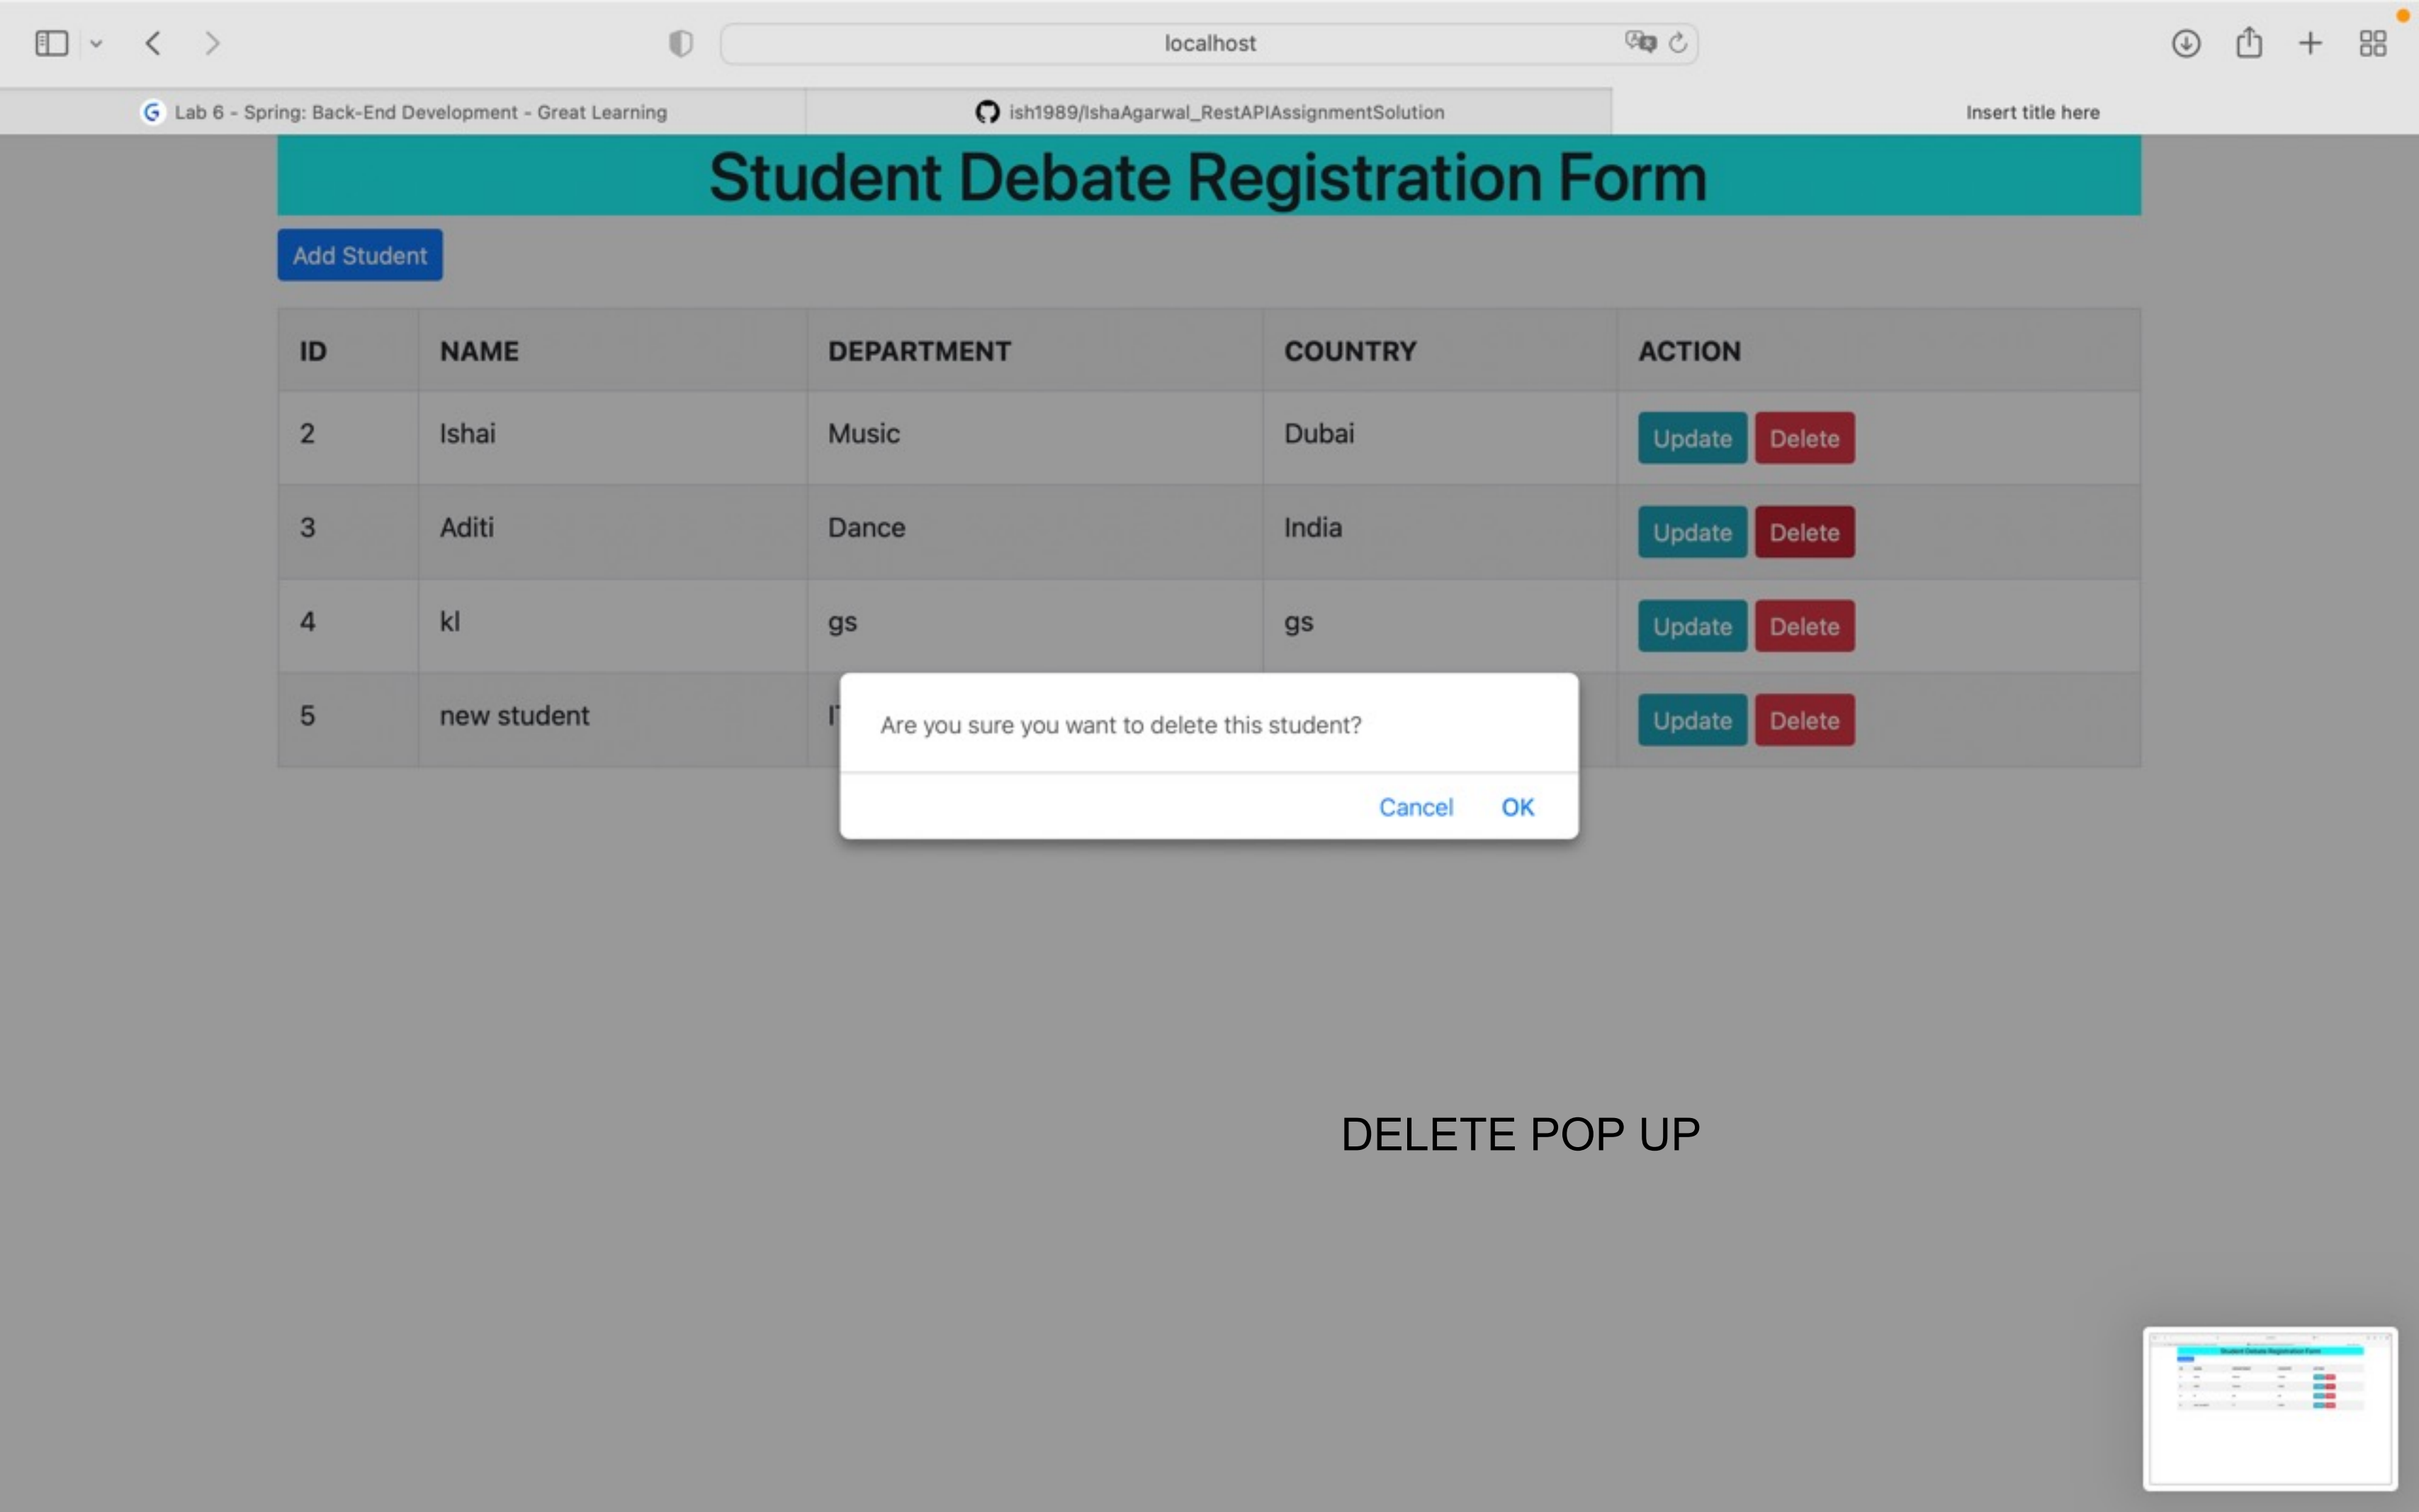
localhost

Lab 6 - Spring: Back-End Development - Great Learning

ish1989/IshaAgarwal_RestAPIAssignmentSolution

Insert title here

Student Debate Registration Form

Add Student

| ID | NAME | DEPARTMENT | COUNTRY | ACTION |
|---|---|---|---|---|
| 2 | Ishai | Music | Dubai | Update Delete |
| 3 | Aditi | Dance | India | Update Delete |
| 4 | kl | gs | gs | Update Delete |
| 5 | new student | I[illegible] | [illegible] | Update Delete |

Are you sure you want to delete this student?

Cancel OK

DELETE POP UP